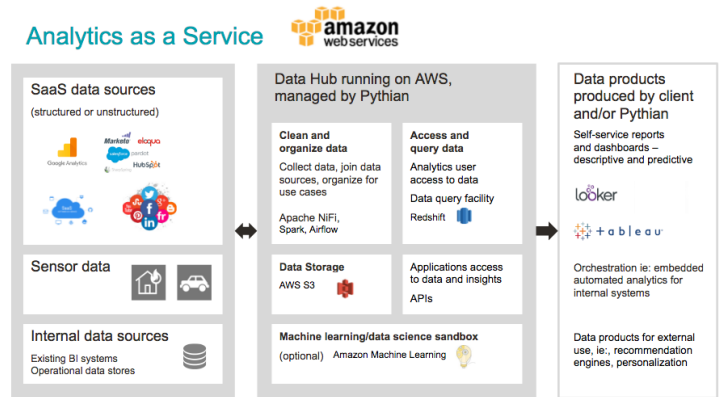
Analytics as a Service

amazon
web services

SaaS data sources
(structured or unstructured)

Google Analytics
Marketo
eloqua
salesforce
pardot
HubSpot

Sensor data

Internal data sources
Existing BI systems
Operational data stores

Data Hub running on AWS, managed by Pythian

Clean and organize data
Collect data, join data sources, organize for use cases
Apache NiFi, Spark, Airflow

Access and query data
Analytics user access to data
Data query facility
Redshift

Data Storage
AWS S3

Applications access to data and insights
APIs

Machine learning/data science sandbox
(optional) Amazon Machine Learning

Data products produced by client and/or Pythian

Self-service reports and dashboards – descriptive and predictive

looker

+ a b l e a u

Orchestration ie: embedded automated analytics for internal systems

Data products for external use, ie:, recommendation engines, personalization